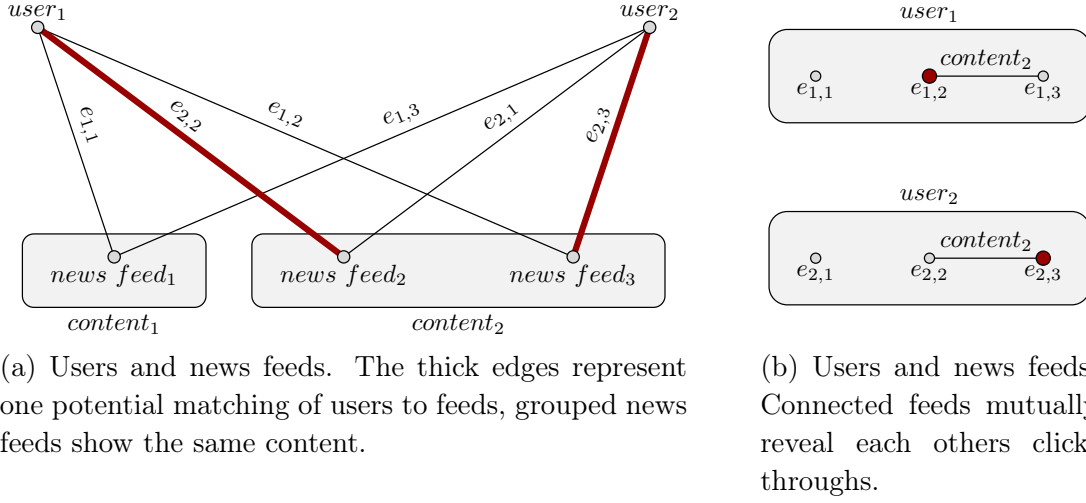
$user_1$

$user_2$

$e_{1,1}$

$e_{2,2}$

$e_{1,2}$

$e_{1,3}$

$e_{2,1}$

$e_{2,3}$

$news\ feed_1$

$news\ feed_2$

$news\ feed_3$

$content_1$

$content_2$

(a) Users and news feeds. The thick edges represent one potential matching of users to feeds, grouped news feeds show the same content.

$user_1$

$content_2$

$e_{1,1}$ $e_{1,2}$ $e_{1,3}$

$user_2$

$content_2$

$e_{2,1}$ $e_{2,2}$ $e_{2,3}$

(b) Users and news feeds Connected feeds mutually reveal each others click throughs.